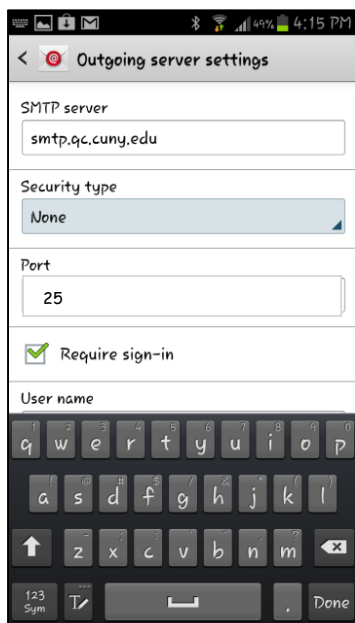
49% 4:15 PM

Outgoing server settings

SMTP server

smtp.qc.cuny.edu

Security type

None

Port

25

Require sign-in

User name

1 2 3 4 5 6 7 8 9 0
q w e r t y u i o p
a s d f g h j k l
z x c v b n m
123 Sym
.
Done